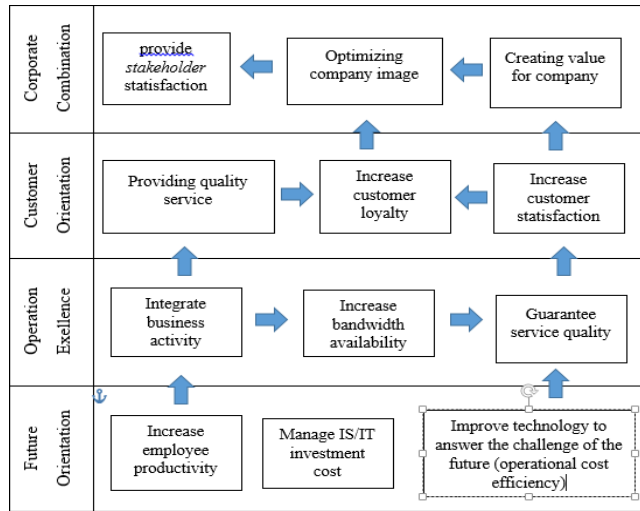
Corporate Combination

provide *stakeholder* satisfaction

Optimizing company image

Creating value for company

Customer Orientation

Providing quality service

Increase customer loyalty

Increase customer statisfaction

Operation Exellence

Integrate business activity

Increase bandwidth availability

Guarantee service quality

Future Orientation

Increase employee productivity

Manage IS/IT investment cost

Improve technology to answer the challenge of the future (operational cost efficiency)